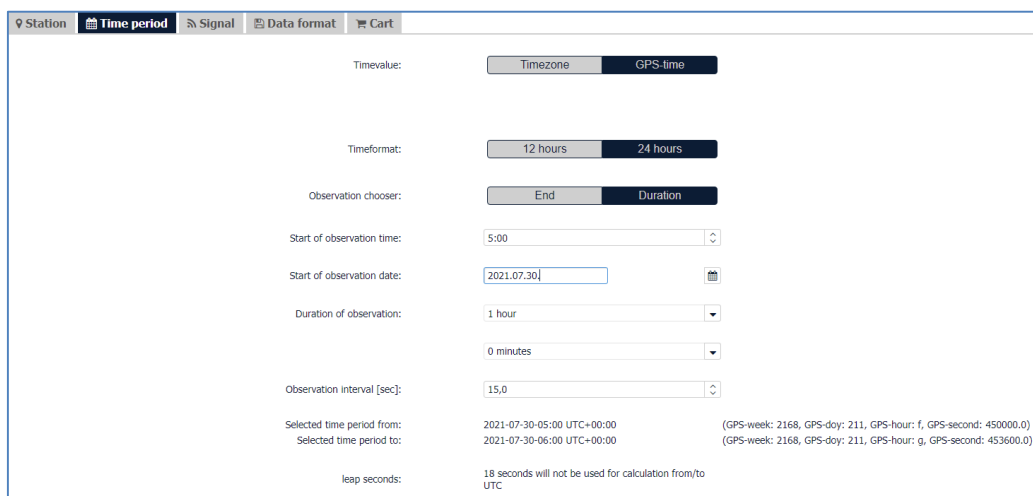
Station | Time period | Signal | Data format | Cart

Timevalue: Timezone GPS-time

Timeformat: 12 hours 24 hours

Observation chooser: End Duration

Start of observation time: 5:00

Start of observation date: 2021.07.30.

Duration of observation: 1 hour

0 minutes

Observation interval [sec]: 15,0

Selected time period from: 2021-07-30-05:00 UTC+00:00 (GPS-week: 2168, GPS-doy: 211, GPS-hour: f, GPS-second: 450000.0)
Selected time period to: 2021-07-30-06:00 UTC+00:00 (GPS-week: 2168, GPS-doy: 211, GPS-hour: g, GPS-second: 453600.0)

leap seconds: 18 seconds will not be used for calculation from/to UTC